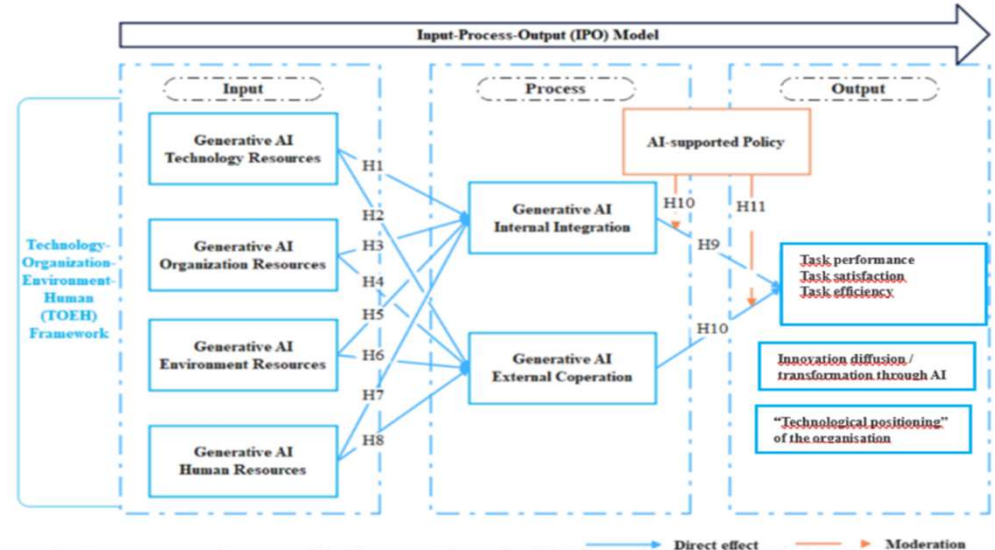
Input-Process-Output (IPO) Model

Input

Process

Output

Technology-Organization-Environment-Human (TOEH) Framework

Generative AI Technology Resources

Generative AI Organization Resources

Generative AI Environment Resources

Generative AI Human Resources

H1

H2

H3

H4

H5

H6

H7

H8

Generative AI Internal Integration

Generative AI External Coperation

AI-supported Policy

H10

H11

H9

H10

Task performance
Task satisfaction
Task efficiency

Innovation diffusion / transformation through AI

"Technological positioning" of the organisation

Direct effect

Moderation